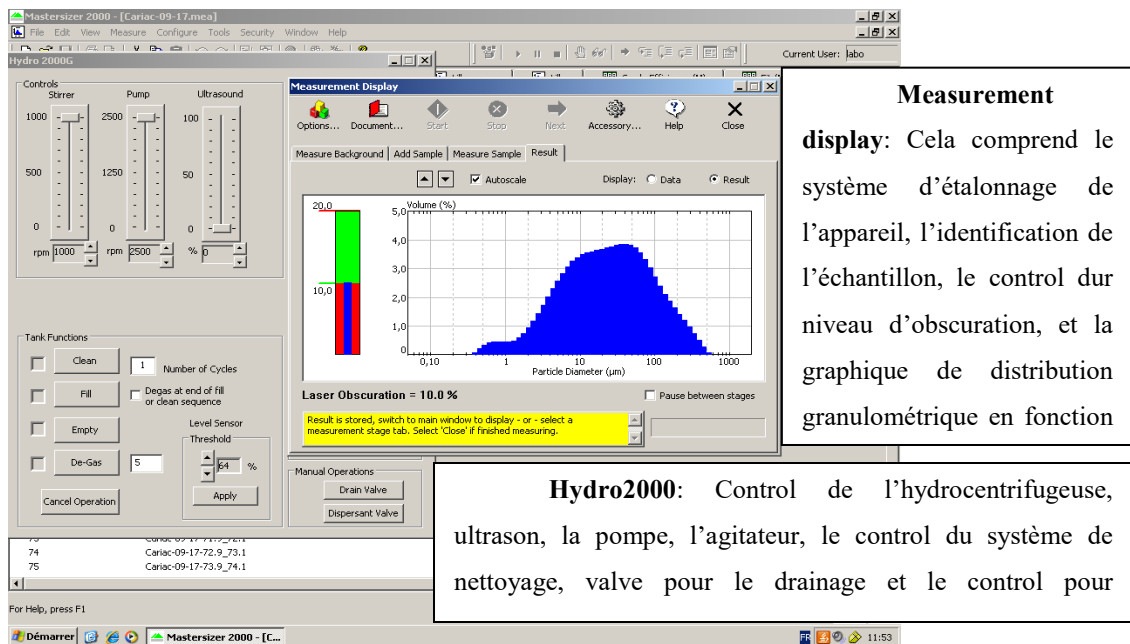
Mastersizer 2000 - [Cariac-09-17.mea]
File Edit View Measure Configure Tools Security Window Help
Current User: labo

Hydro 2000G

Controls
Stirrer Pump Ultrasound
1000 2500 100
500 1250 50
0 0 0
rpm 1000 rpm 2500 % 0

Tank Functions
Clean 1 Number of Cycles
Fill Degas at end of fill or clean sequence
Empty Level Sensor Threshold
De-Gas 5 64 %
Apply
Cancel Operation

Manual Operations
Drain Valve
Dispersant Valve

Measurement Display
Options... Document... Start Stop Next Accessory... Help Close
Measure Background | Add Sample | Measure Sample | Result
Autoscale Display: Data Result
20,0
10,0
Volume (%)
5,0
4,0
3,0
2,0
1,0
0
0,10 1 10 100 1000
Particle Diameter (µm)
Laser Obscuration = 10.0 %
Pause between stages
Result is stored, switch to main window to display - or - select a measurement stage tab. Select 'Close' if finished measuring.

74 Cariac-09-17-72.9_73.1
75 Cariac-09-17-73.9_74.1
For Help, press F1
Démarrer Mastersizer 2000 - [C... FR 11:53

**Measurement display**: Cela comprend le système d'étalonnage de l'appareil, l'identification de l'échantillon, le control dur niveau d'obscuration, et la graphique de distribution granulométrique en fonction

**Hydro2000**: Control de l'hydrocentrifugeuse, ultrason, la pompe, l'agitateur, le control du système de nettoyage, valve pour le drainage et le control pour